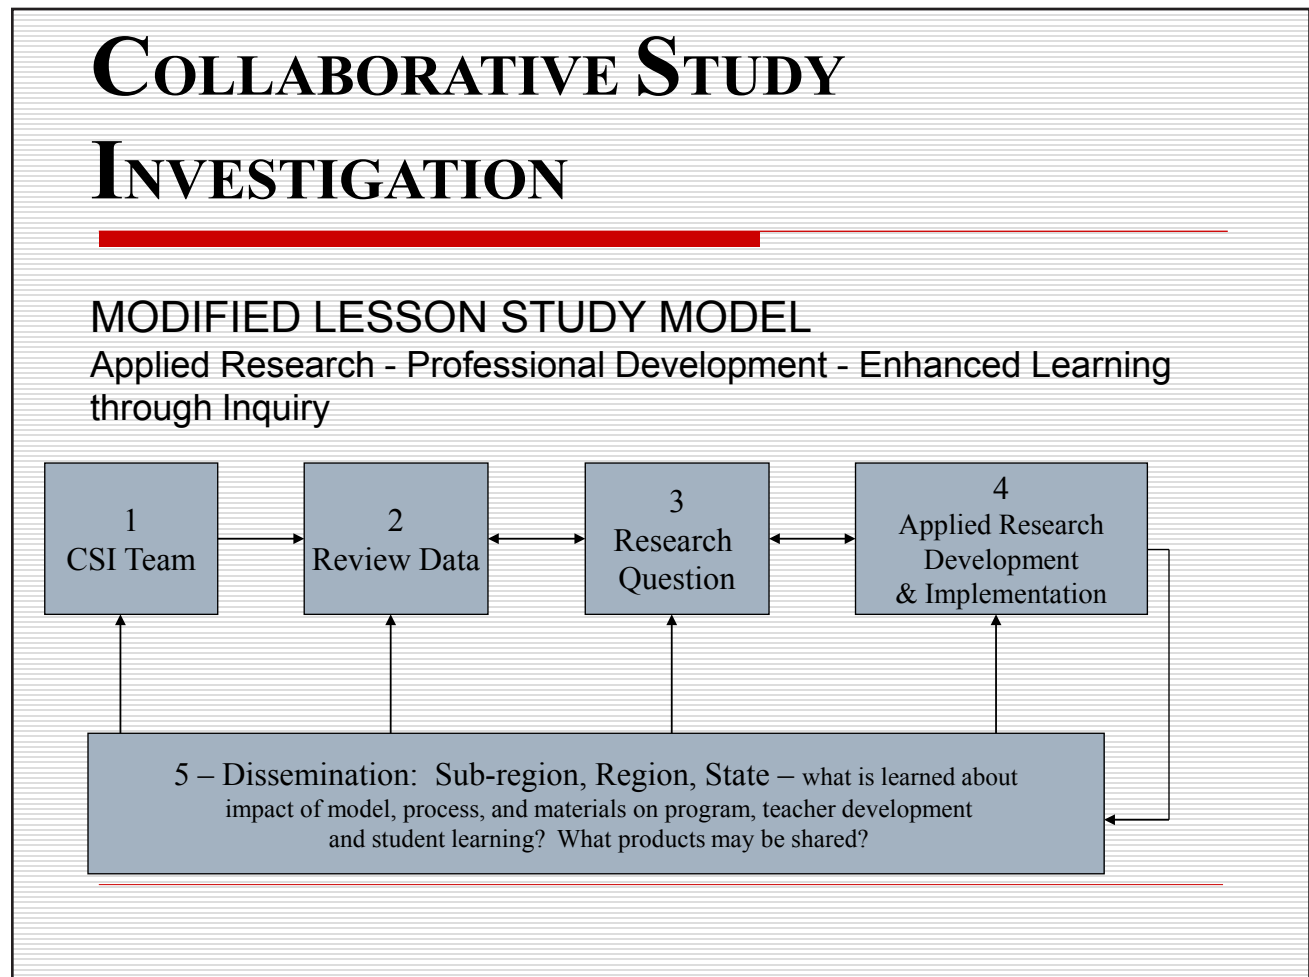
COLLABORATIVE STUDY INVESTIGATION

MODIFIED LESSON STUDY MODEL
Applied Research - Professional Development - Enhanced Learning through Inquiry

1
CSI Team

2
Review Data

3
Research Question

4
Applied Research Development & Implementation

5 – Dissemination: Sub-region, Region, State – what is learned about impact of model, process, and materials on program, teacher development and student learning? What products may be shared?